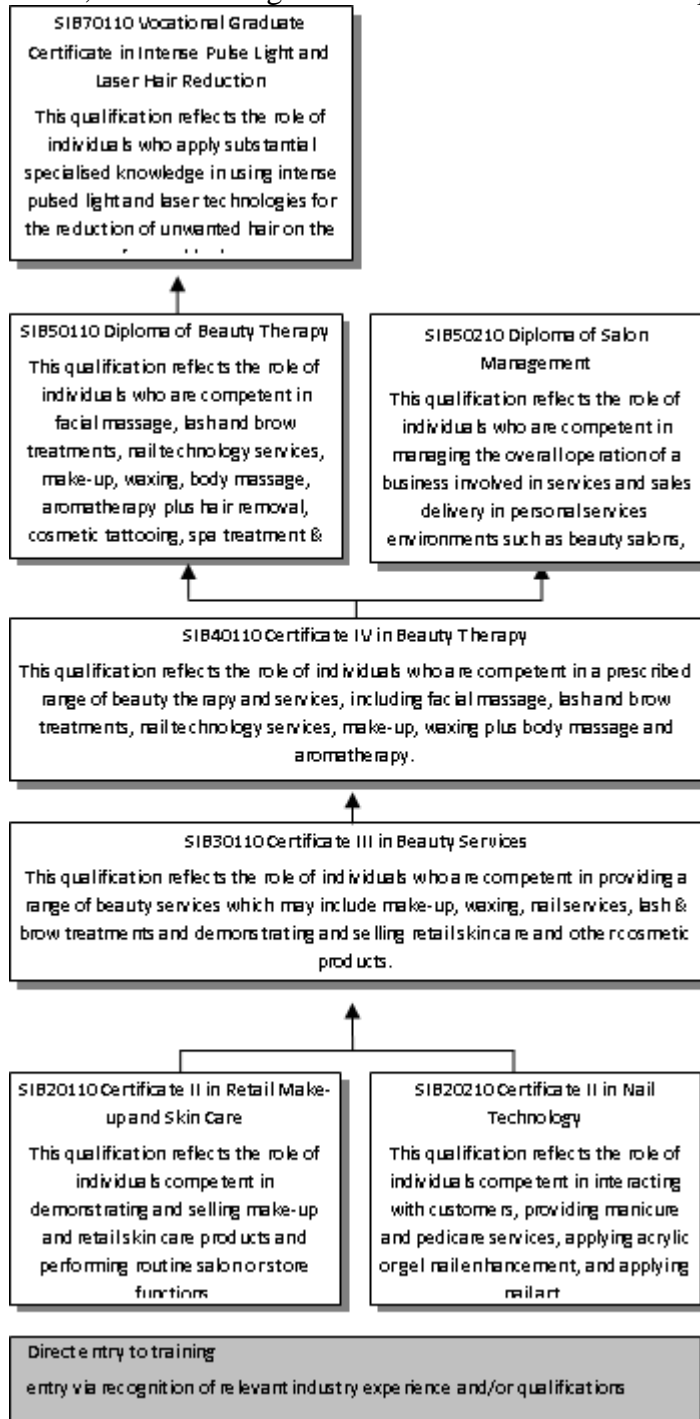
SIB70110 Vocational Graduate Certificate in Intense Pulse Light and Laser Hair Reduction

This qualification reflects the role of individuals who apply substantial specialised knowledge in using intense pulsed light and laser technologies for the reduction of unwanted hair on the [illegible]

SIB50110 Diploma of Beauty Therapy

This qualification reflects the role of individuals who are competent in facial massage, lash and brow treatments, nail technology services, make-up, waxing, body massage, aromatherapy plus hair removal, cosmetic tattooing, spa treatment &

SIB50210 Diploma of Salon Management

This qualification reflects the role of individuals who are competent in managing the overall operation of a business involved in services and sales delivery in personal services environments such as beauty salons,

SIB40110 Certificate IV in Beauty Therapy

This qualification reflects the role of individuals who are competent in a prescribed range of beauty therapy and services, including facial massage, lash and brow treatments, nail technology services, make-up, waxing plus body massage and aromatherapy.

SIB30110 Certificate III in Beauty Services

This qualification reflects the role of individuals who are competent in providing a range of beauty services which may include make-up, waxing, nail services, lash & brow treatments and demonstrating and selling retail skin care and other cosmetic products.

SIB20110 Certificate II in Retail Make-up and Skin Care

This qualification reflects the role of individuals competent in demonstrating and selling make-up and retail skin care products and performing routine salon or store functions

SIB20210 Certificate II in Nail Technology

This qualification reflects the role of individuals competent in interacting with customers, providing manicure and pedicare services, applying acrylic or gel nail enhancement, and applying nail art

Direct entry to training

entry via recognition of relevant industry experience and/or qualifications